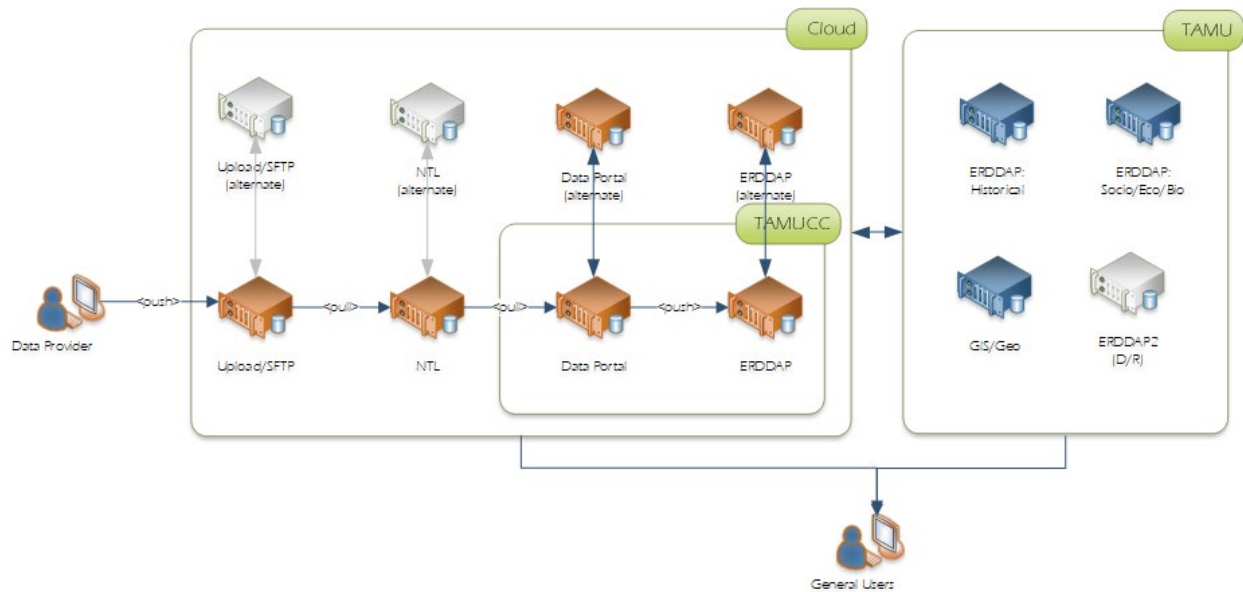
Cloud

TAMU

Upload/SFTP (alternate)

NTL (alternate)

Data Portal (alternate)

ERDDAP (alternate)

TAMUCC

ERDDAP: Historical

ERDDAP: Socio/Eco/Bio

Data Provider

<push>

<pull>

<pull>

<push>

Upload/SFTP

NTL

Data Portal

ERDDAP

GIS/Geo

ERDDAP2 (D/R)

General Users